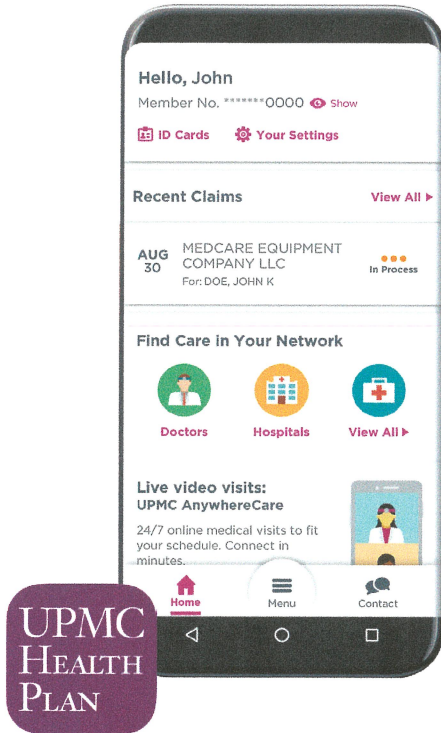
Hello, John
Member No. *******0000 Show

ID Cards Your Settings

Recent Claims View All ▶

AUG 30 MEDCARE EQUIPMENT COMPANY LLC
For: DOE, JOHN K
In Process

Find Care in Your Network

Doctors Hospitals View All ▶

Live video visits:
UPMC AnywhereCare

24/7 online medical visits to fit your schedule. Connect in minutes.

Home Menu Contact

UPMC
HEALTH
PLAN